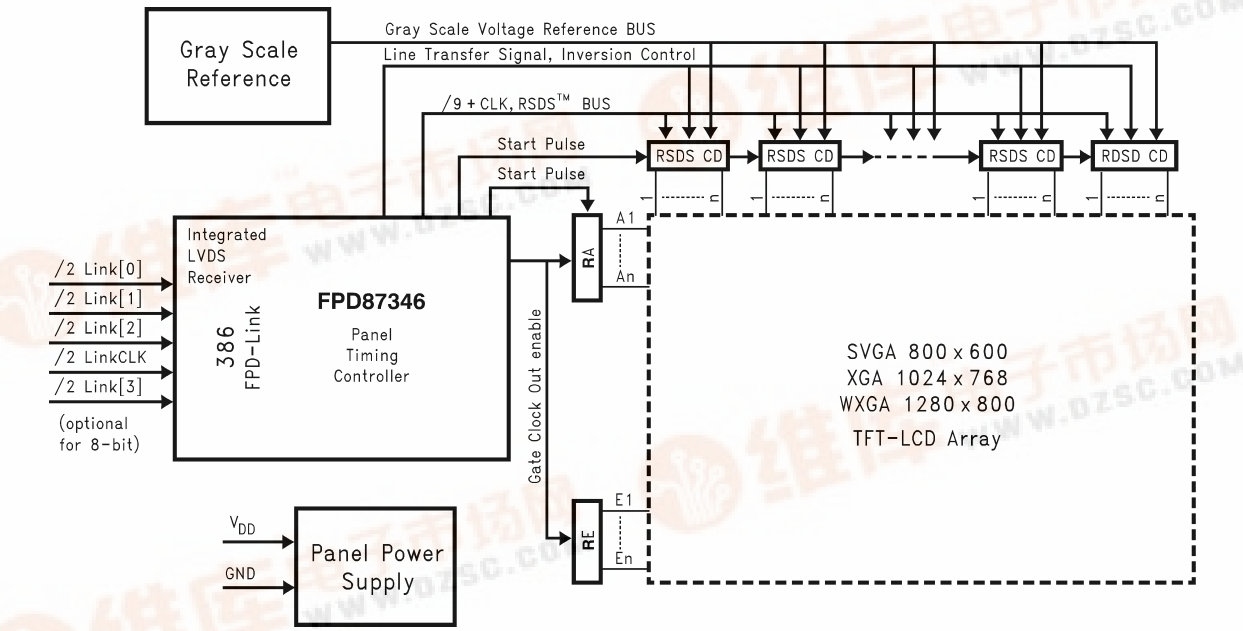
Gray Scale Reference

Gray Scale Voltage Reference BUS

Line Transfer Signal, Inversion Control

/9 + CLK, RSDS™ BUS

Start Pulse

Start Pulse

RSDS CD

RSDS CD

RSDS CD

RDSD CD

1 n

1 n

1 n

1 n

Integrated LVDS Receiver

/2 Link[0]

/2 Link[1]

/2 Link[2]

/2 LinkCLK

/2 Link[3]

(optional for 8-bit)

386 FPD-Link

FPD87346

Panel Timing Controller

RA

A1

An

Gate Clock Out enable

RE

E1

En

SVGA 800 x 600
XGA 1024 x 768
WXGA 1280 x 800

TFT-LCD Array

$V_{DD}$

GND

Panel Power Supply

www.dzsc.com